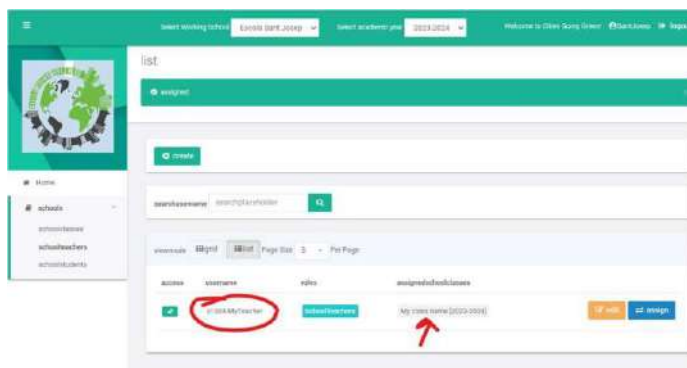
≡ Select working school Escola Sant Josep Select academic year 2023-2024 Welcome to Oliver Gung Green SantJosep Logo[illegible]

list

assigned

create

searchusername searchplaceholder

viewmode grid list Page Size 5 Per Page

| access | username | roles | assignedschoolclasses | | |
|---|---|---|---|---|---|
| ✔ | st 009 MyTeacher | schoolteachers | My class name [2023-2024] | edit | assign |

Home

schools

schoolclasses

schoolteachers

schoolstudents